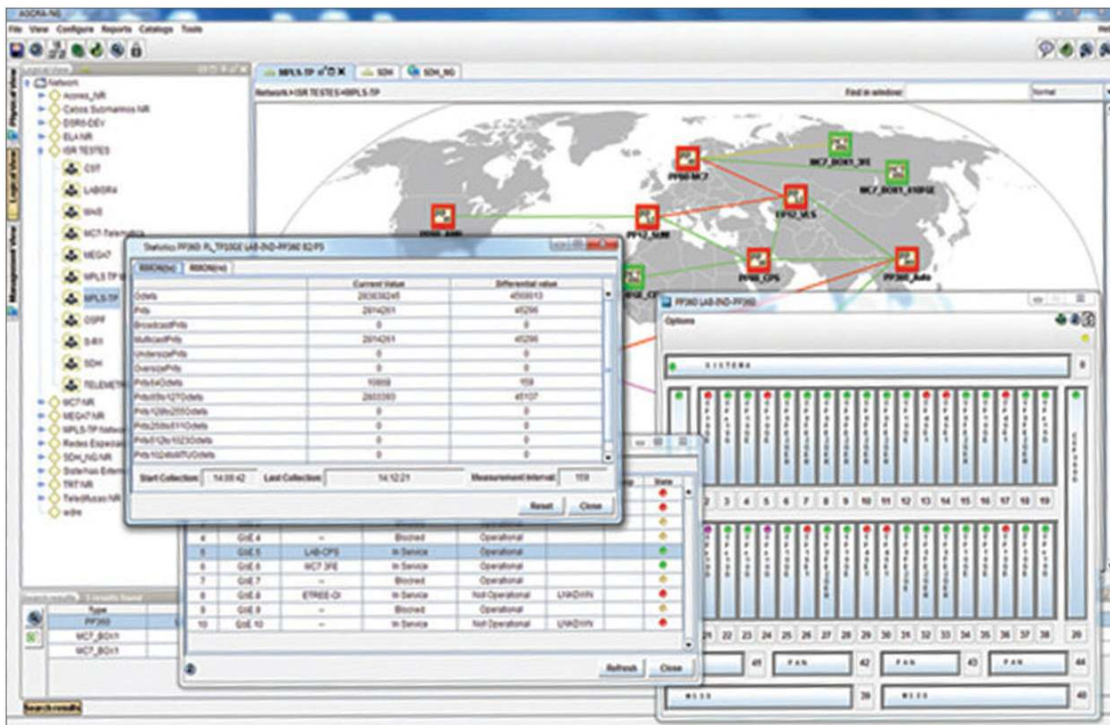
AGORA-NG

File View Configure Reports Catalogs Tools

Physical view
Logical view
Management view

Network
Acores_NR
Cabos Submarinos NR
DSR6-DEV
ELA NR
ISR TESTES
CST
LABGRA
SHS
MC7-Telematica
MEGA7
MPLS TP
MPLS-TP
OSPF
S-NH
SDH
TELEMETR
MC7 NR
MEGA7 NR
MPLS-TP Netw
Redes Especiai
SDH_NG NR
Sistemas Extern
TRT NR
Teledifusao NR
adre

MPLS-TP | SDH | SDH_NG

Network > ISR TESTES > MPLS-TP

Find in window:

Normal

PP360_MC7
MC7_BOX1_3FE
MC7_BOX1_XXGE
EPS2_VLS
PP12_SUM
PP360_CPS
PP360_Auto

Statistics PP360 PL_TP10GE LAB-IND-PP360 8/2 PS

| | Current Value | Differential value |
|---|---|---|
| Octets | 2839382445 | 4598913 |
| Pkts | 2814261 | 45296 |
| BroadcastPkts | 0 | 0 |
| MulticastPkts | 2814261 | 45296 |
| UndersizePkts | 0 | 0 |
| OversizePkts | 0 | 0 |
| Pkts64Octets | 10869 | 159 |
| Pkts65to127Octets | 2803393 | 45107 |
| Pkts128to255Octets | 0 | 0 |
| Pkts256to511Octets | 0 | 0 |
| Pkts512to1023Octets | 0 | 0 |
| Pkts1024toMTUOctets | 0 | 0 |

Start Collection: 14:08:42 Last Collection: 14:12:21 Measurement Interval: 159

Reset Close

| | | | | | | State |
|---|---|---|---|---|---|---|
| 4 | GbE.4 | -- | Blocked | Operational | | |
| 5 | GbE.5 | LAB-CPS | In Service | Operational | | |
| 6 | GbE.6 | MC7 3FE | In Service | Operational | | |
| 7 | GbE.7 | -- | Blocked | Operational | | |
| 8 | GbE.8 | ETREE-OI | In Service | Not Operational | UNKOWN | |
| 9 | GbE.9 | -- | Blocked | Operational | | |
| 10 | GbE.10 | -- | In Service | Not Operational | UNKOWN | |

Refresh Close

PP360 LAB-IND-PP360

Options

SISTEMA 0

2 3 4 5 6 7 8 9 10 11 12 13 14 15 16 17 18 19

21 22 23 24 25 26 27 28 29 30 31 32 33 34 35 36 37 38 39

41 FAN 42 FAN 43 FAN 44

39 40

Search results

Type
PP360
MC7_BOX1
MC7_BOX1

Search results